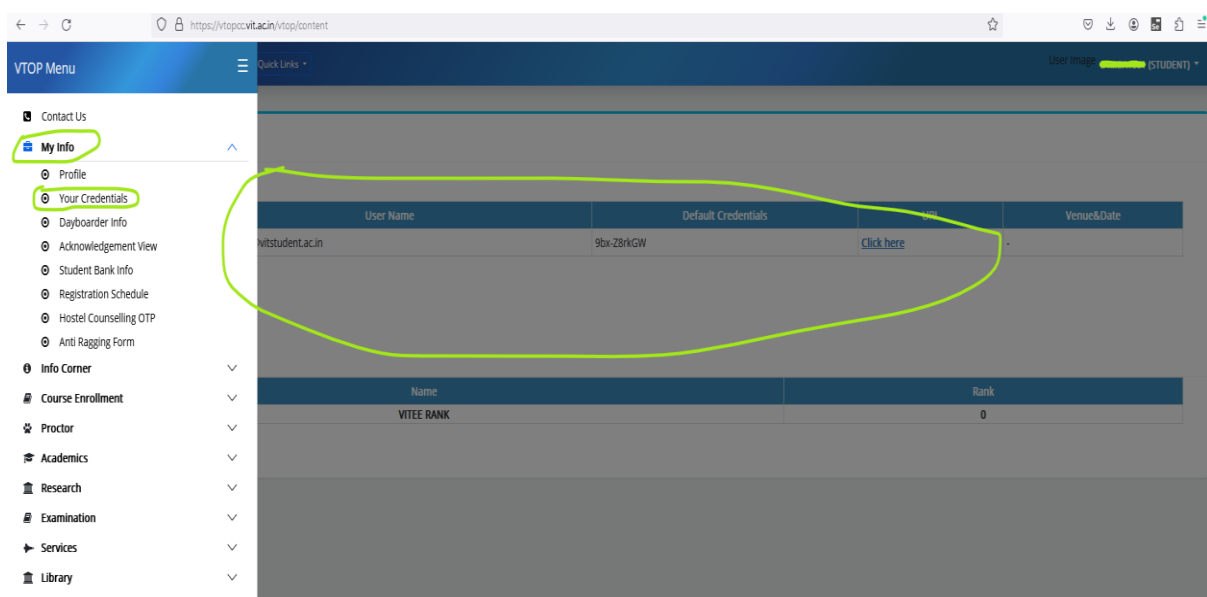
https://vtopcc.vit.ac.in/vtop/content

VTOP Menu

Quick Links

User Image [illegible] (STUDENT)

Contact Us

My Info

Profile

Your Credentials

Dayboarder Info

Acknowledgement View

Student Bank Info

Registration Schedule

Hostel Counselling OTP

Anti Ragging Form

Info Corner

Course Enrollment

Proctor

Academics

Research

Examination

Services

Library

| User Name | Default Credentials | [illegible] | Venue&Date |
|---|---|---|---|
| @vitstudent.ac.in | 9bx-Z8rkGW | Click here | - |

| Name | Rank |
|---|---|
| VITEE RANK | 0 |